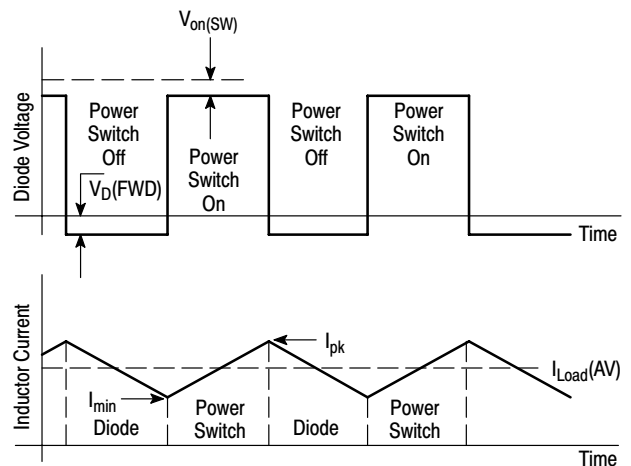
$V_{on(SW)}$

Diode Voltage

Power Switch Off

$V_D(FWD)$

Power Switch On

Power Switch Off

Power Switch On

Time

Inductor Current

$I_{pk}$

$I_{Load}(AV)$

$I_{min}$

Diode

Power Switch

Diode

Power Switch

Time